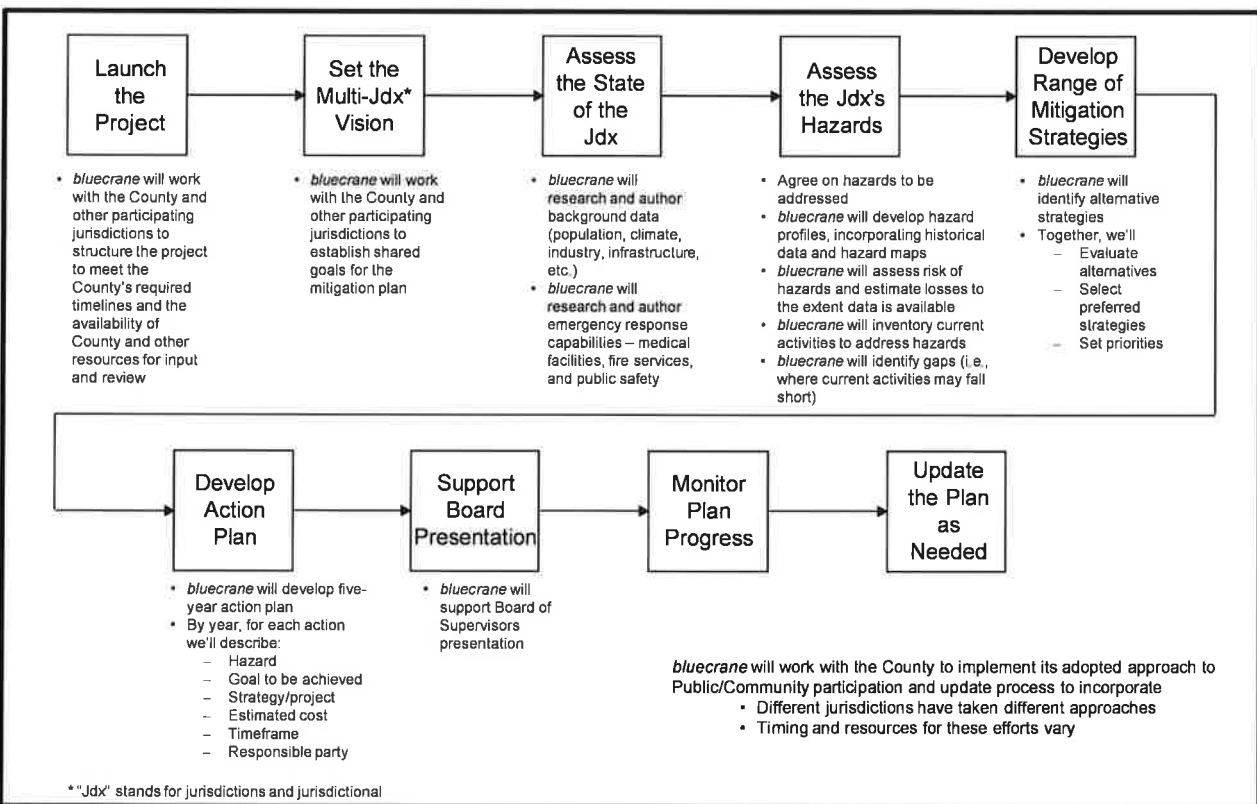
Launch the Project

• *bluecrane* will work with the County and other participating jurisdictions to structure the project to meet the County's required timelines and the availability of County and other resources for input and review

Set the Multi-Jdx* Vision

• *bluecrane* will work with the County and other participating jurisdictions to establish shared goals for the mitigation plan

Assess the State of the Jdx

• *bluecrane* will research and author background data (population, climate, industry, infrastructure, etc.)
• *bluecrane* will research and author emergency response capabilities – medical facilities, fire services, and public safety

Assess the Jdx's Hazards

• Agree on hazards to be addressed
• *bluecrane* will develop hazard profiles, incorporating historical data and hazard maps
• *bluecrane* will assess risk of hazards and estimate losses to the extent data is available
• *bluecrane* will inventory current activities to address hazards
• *bluecrane* will identify gaps (i.e., where current activities may fall short)

Develop Range of Mitigation Strategies

• *bluecrane* will identify alternative strategies
• Together, we'll
– Evaluate alternatives
– Select preferred strategies
– Set priorities

Develop Action Plan

• *bluecrane* will develop five-year action plan
• By year, for each action we'll describe:
– Hazard
– Goal to be achieved
– Strategy/project
– Estimated cost
– Timeframe
– Responsible party

Support Board Presentation

• *bluecrane* will support Board of Supervisors presentation

Monitor Plan Progress

Update the Plan as Needed

*bluecrane* will work with the County to implement its adopted approach to Public/Community participation and update process to incorporate
• Different jurisdictions have taken different approaches
• Timing and resources for these efforts vary

* "Jdx" stands for jurisdictions and jurisdictional